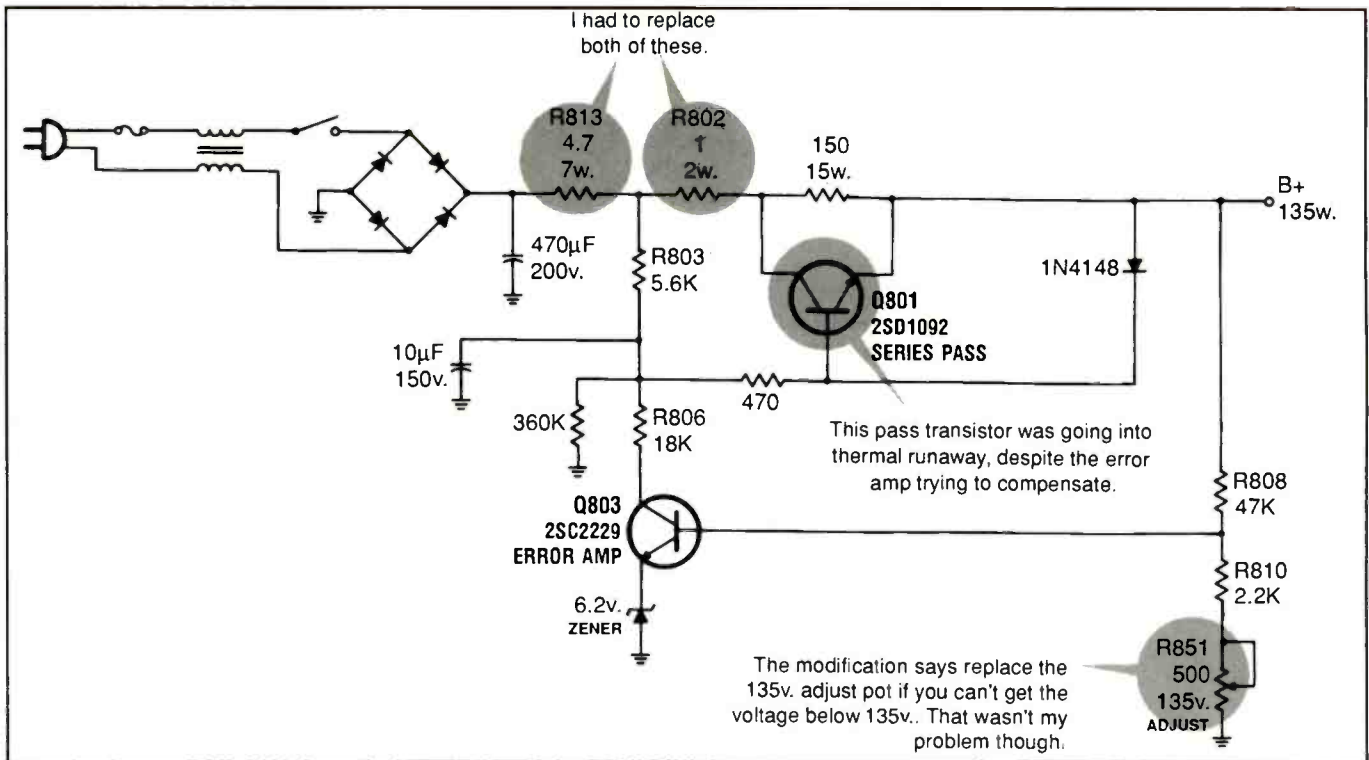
I had to replace both of these.

R813
4.7
7w.

R802
1
2w.

150
15w.

B+
135w.

470µF
200v.

R803
5.6K

1N4148

Q801
2SD1092
SERIES PASS

10µF
150v.

470

360K

R806
18K

This pass transistor was going into thermal runaway, despite the error amp trying to compensate.

R808
47K

Q803
2SC2229
ERROR AMP

R810
2.2K

6.2v.
ZENER

R851
500
135v.
ADJUST

The modification says replace the 135v. adjust pot if you can't get the voltage below 135v.. That wasn't my problem though.